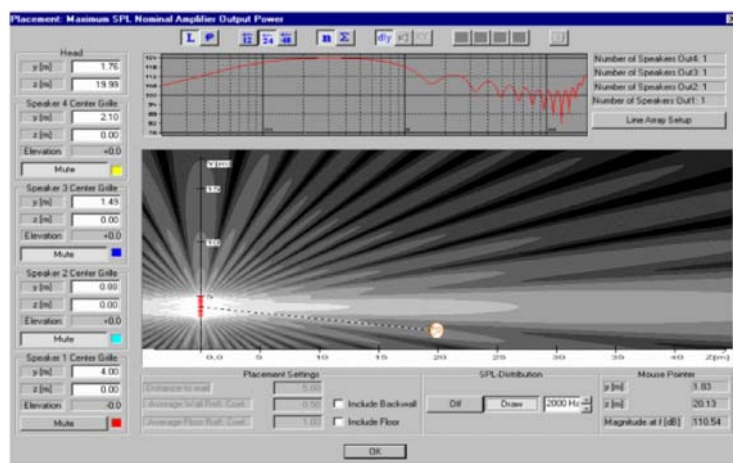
Placement: Maximum SPL Nominal Amplifier Output Power

L P Σ d/y

Head
y [m] 1.76
z [m] 19.99

Speaker 4 Center Grille
y [m] 2.10
z [m] 0.00
Elevation +0.0
Mute

Speaker 3 Center Grille
y [m] 1.49
z [m] 0.00
Elevation +0.0
Mute

Speaker 2 Center Grille
y [m] 0.88
z [m] 0.00
Elevation +0.0
Mute

Speaker 1 Center Grille
y [m] 4.00
z [m] 0.00
Elevation -0.0
Mute

Number of Speakers Out4: 1
Number of Speakers Out3: 1
Number of Speakers Out2: 1
Number of Speakers Out1: 1
Line Array Setup

Y[m]
1.5
1.0
0.0 5 10 15 20 25 30 35 40 Z[m]

Placement Settings
Distance to wall 5.00
Average Wall Refl. Coef. 0.50
Average Floor Refl. Coef. 1.00
Include Backwall
Include Floor

SPL-Distribution
Off Draw 2000 Hz

Mouse Pointer
y [m] 1.83
z [m] 20.13
Magnitude at f [dB] 110.54

OK